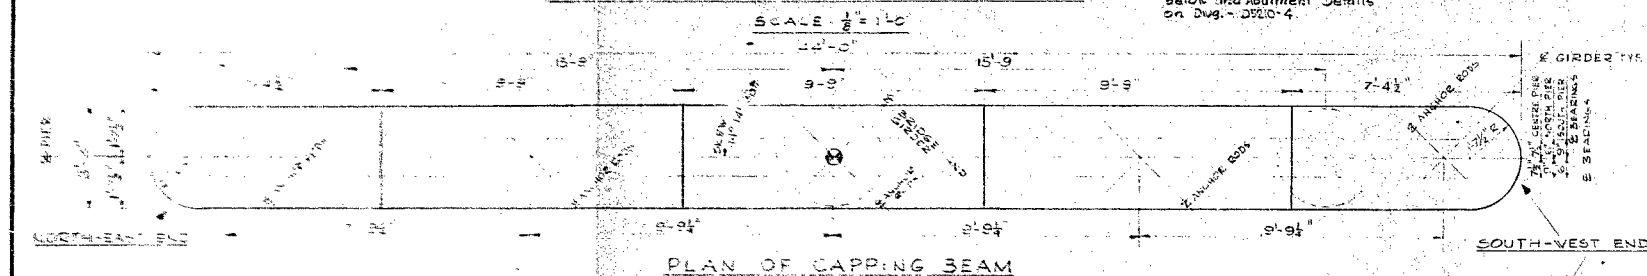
Bacon and Abutment Details on Dwg. - D5210-4.

SCALE $\frac{1}{8}$" = 1'-0"

44'-0"

15'-9"

15'-9"

GIRDER TYP.

4½"

9'-9"

9'-9"

9'-9"

7'-4½"

ANCHOR RODS

ANCHOR RODS

ANCHOR RODS

SKEW 14°

BRIDGE

CENTRE PIER
NORTH PIER
SOUTH PIER
BEARINGS
BEARINGS

PIER

3'-2"

1'-3"

1'-2½"

9¾"

9'-9¾"

9'-9¾"

9'-9¾"

NORTH-EAST END

SOUTH-WEST END

PLAN OF CAPPING BEAM